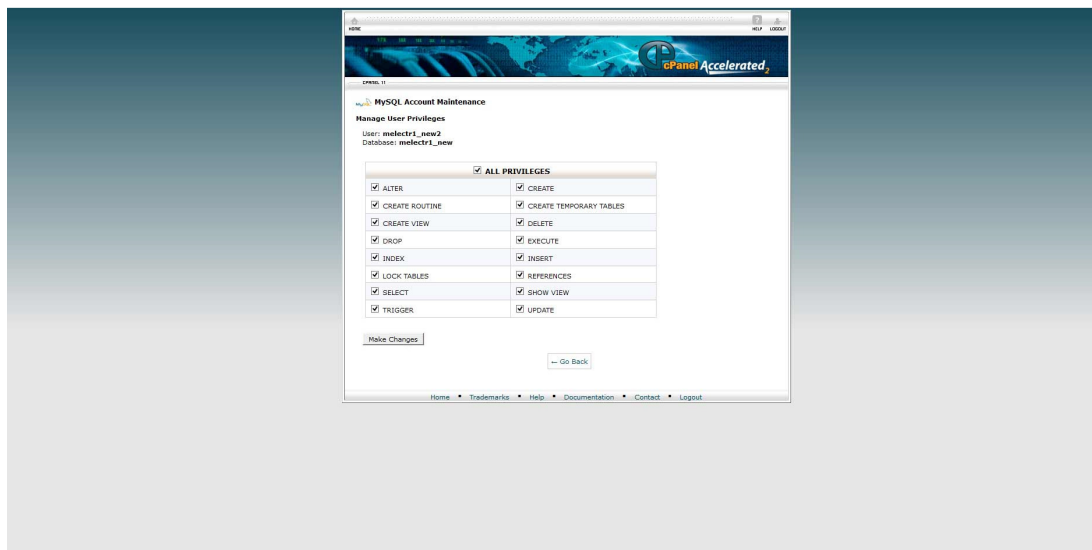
HOME

HELP LOGOUT

cPanel Accelerated 2

CPANEL 11

MySQL Account Maintenance

Manage User Privileges

User: melectr1_new2
Database: melectr1_new

| ALL PRIVILEGES | |
|---|---|
| ALTER | CREATE |
| CREATE ROUTINE | CREATE TEMPORARY TABLES |
| CREATE VIEW | DELETE |
| DROP | EXECUTE |
| INDEX | INSERT |
| LOCK TABLES | REFERENCES |
| SELECT | SHOW VIEW |
| TRIGGER | UPDATE |

Make Changes

← Go Back

Home • Trademarks • Help • Documentation • Contact • Logout